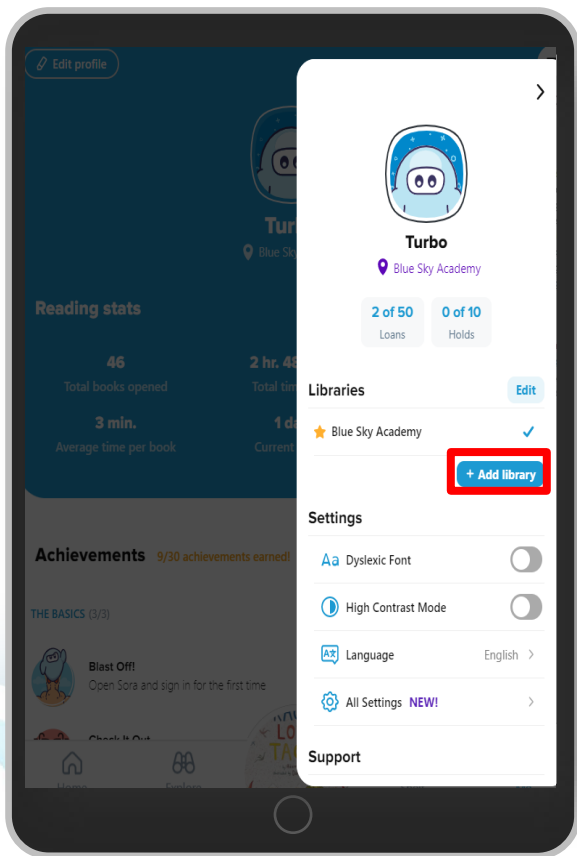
Edit profile

Turb

Blue Sky

Reading stats

46
Total books opened

2 hr. 48
Total tim

3 min.
Average time per book

1 d
Current

Achievements 9/30 achievements earned!

THE BASICS (3/3)

Blast Off!
Open Sora and sign in for the first time

Check It Out

Home

Explore

Turbo

Blue Sky Academy

2 of 50
Loans

0 of 10
Holds

Libraries

Edit

Blue Sky Academy

+ Add library

Settings

Dyslexic Font

High Contrast Mode

Language English

All Settings NEW!

Support